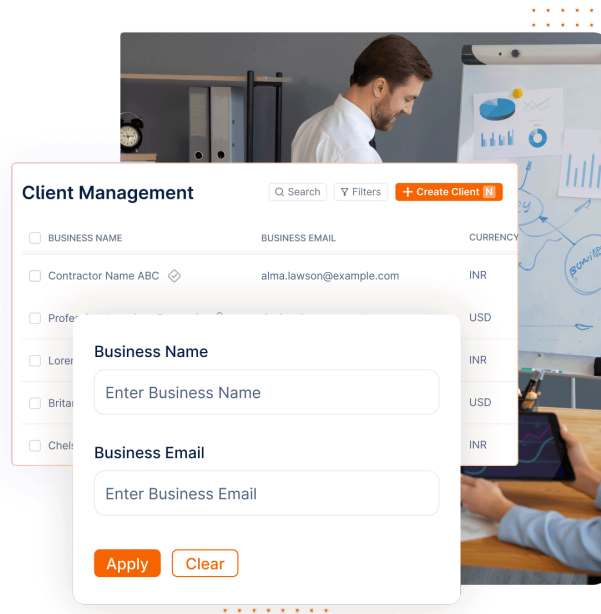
Client Management

Search

Filters

+ Create Client N

| BUSINESS NAME | BUSINESS EMAIL | CURRENCY |
|---|---|---|
| Contractor Name ABC | alma.lawson@example.com | INR |
| Profe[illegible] | | USD |
| Lorer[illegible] | | INR |
| Britar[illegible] | | USD |
| Chels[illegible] | | INR |

Business Name

Enter Business Name

Business Email

Enter Business Email

Apply

Clear